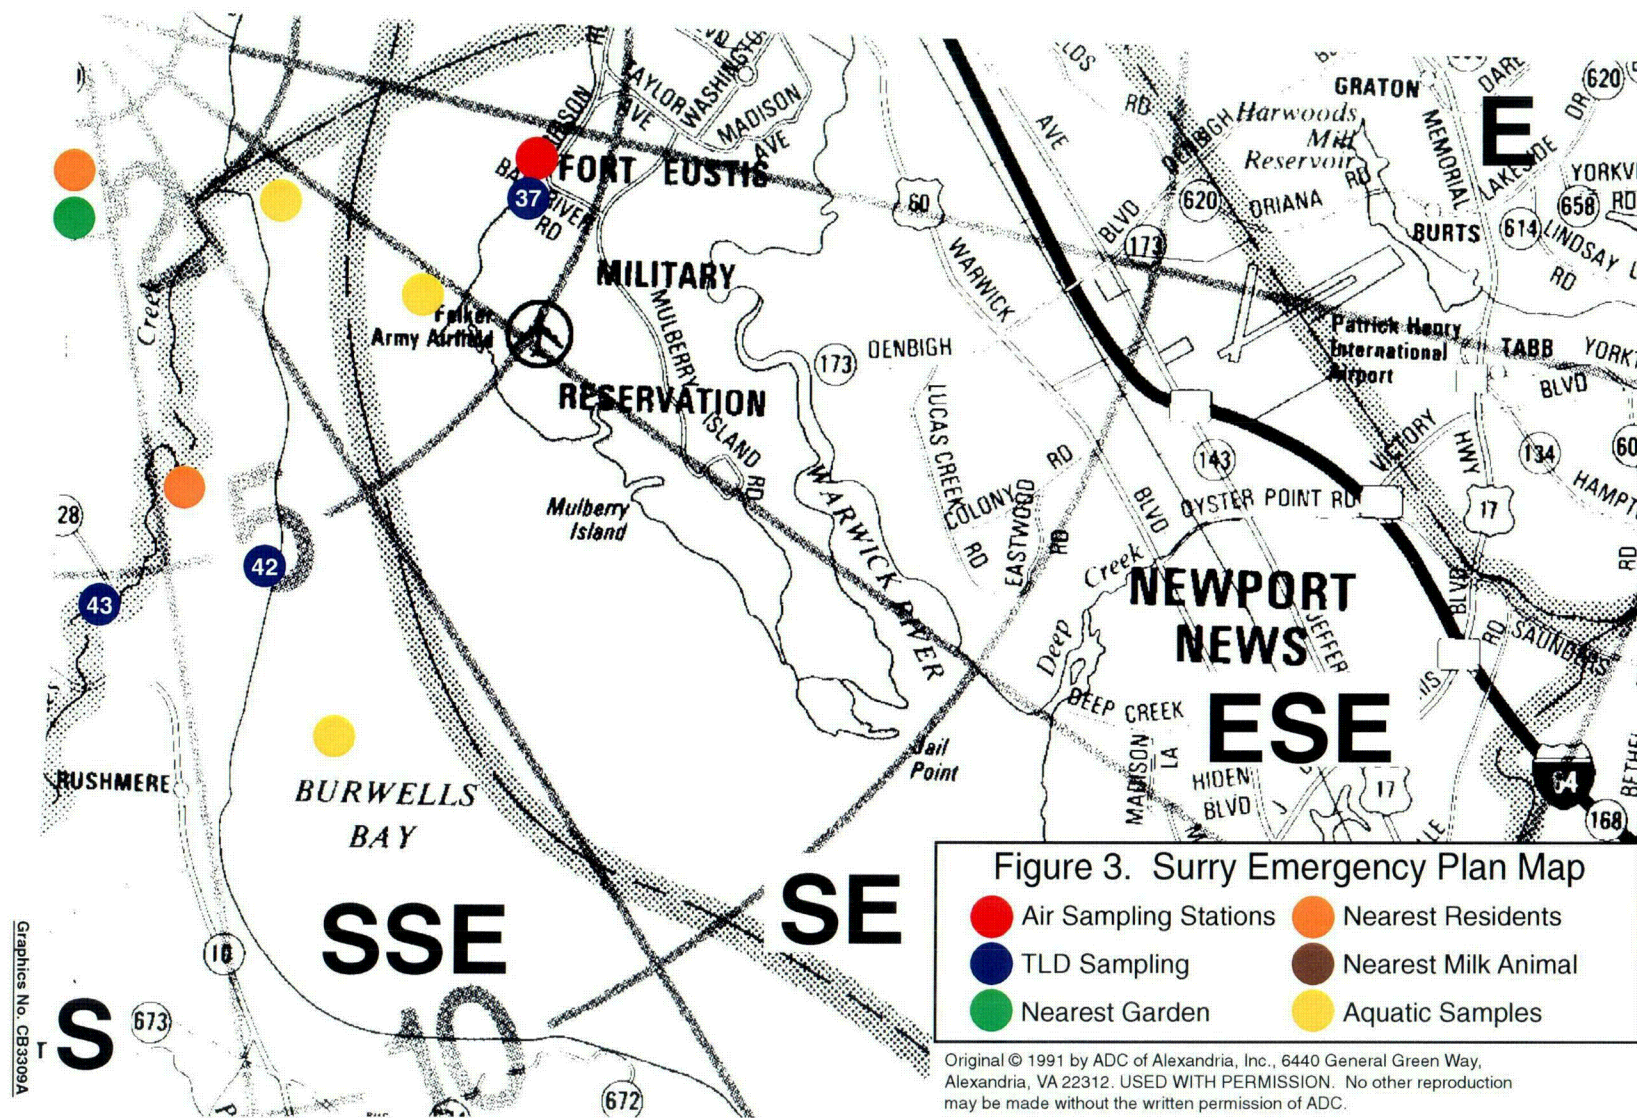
E
ESE
SE
SSE
S

FORT EUSTIS
MILITARY
RESERVATION
Felker Army Airfield
37
42
43
28
Creek
Mulberry Island
MULBERRY ISLAND RD
WARWICK RIVER
BURWELLS BAY
RUSHMERE
Jail Point
10
673
672
TAYLOR AVE
WASHINGTON
MADISON AVE
RIVER RD
60
WARWICK BLVD
173
DENBIGH
LUCAS CREEK RD
COLONY RD
EASTWOOD RD
DENBIGH BLVD
Harwoods Mill Reservoir
GRATON
ORIANA RD
620
BURTS
MEMORIAL DR
LAKESIDE DR
DARE
YORKV
658
614
LINDSAY
Patrick Henry International Airport
TABB
YORKT
BLVD
143
OYSTER POINT RD
VICTORY BLVD
HWY
134
17
HAMPT
NEWPORT NEWS
JEFFERSON
Deep Creek
DEEP CREEK
MADISON LA
HIDEN BLVD
SAUNDERS RD
64
168
BETHEL

Figure 3. Surry Emergency Plan Map
Air Sampling Stations
Nearest Residents
TLD Sampling
Nearest Milk Animal
Nearest Garden
Aquatic Samples

Original © 1991 by ADC of Alexandria, Inc., 6440 General Green Way, Alexandria, VA 22312. USED WITH PERMISSION. No other reproduction may be made without the written permission of ADC.

Graphics No. CB3309A